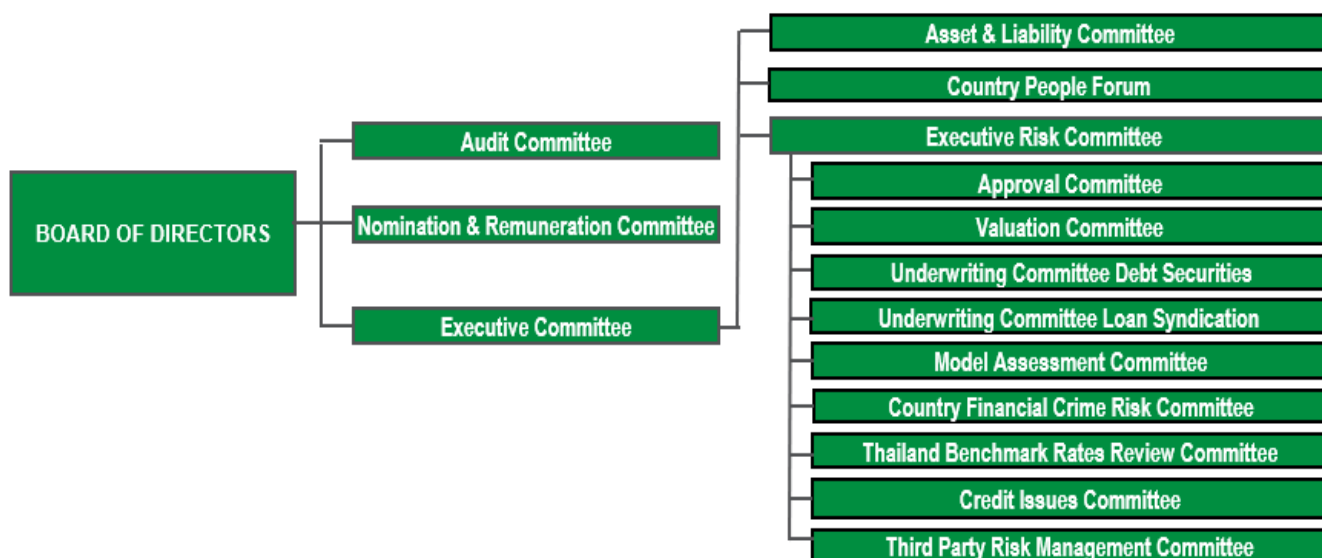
BOARD OF DIRECTORS

Audit Committee

Nomination & Remuneration Committee

Executive Committee

Asset & Liability Committee

Country People Forum

Executive Risk Committee

Approval Committee

Valuation Committee

Underwriting Committee Debt Securities

Underwriting Committee Loan Syndication

Model Assessment Committee

Country Financial Crime Risk Committee

Thailand Benchmark Rates Review Committee

Credit Issues Committee

Third Party Risk Management Committee